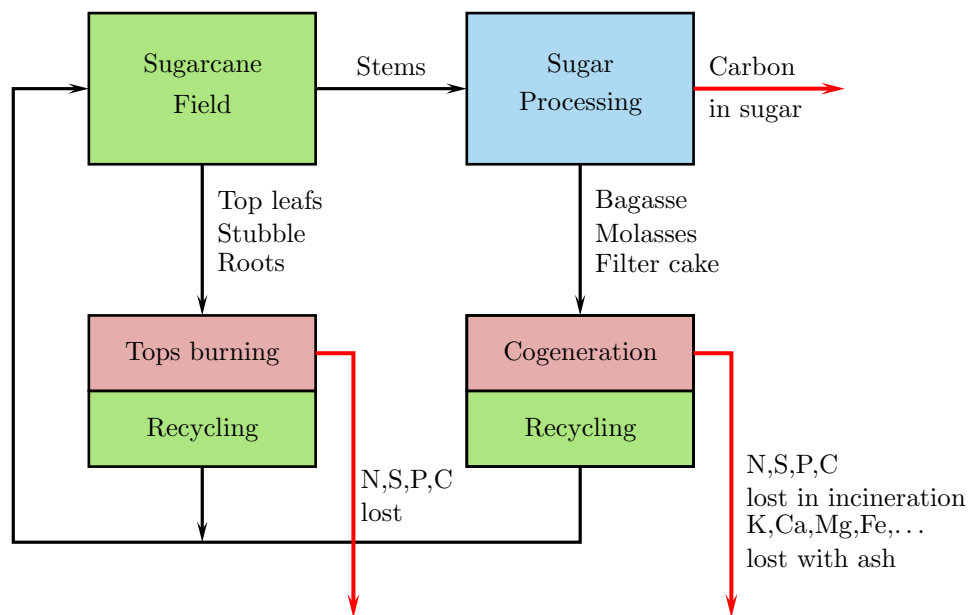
Sugarcane Field

Stems

Sugar Processing

Carbon in sugar

Top leafs
Stubble
Roots

Bagasse
Molasses
Filter cake

Tops burning

Recycling

Cogeneration

Recycling

N,S,P,C
lost

N,S,P,C
lost in incineration
K,Ca,Mg,Fe,...
lost with ash